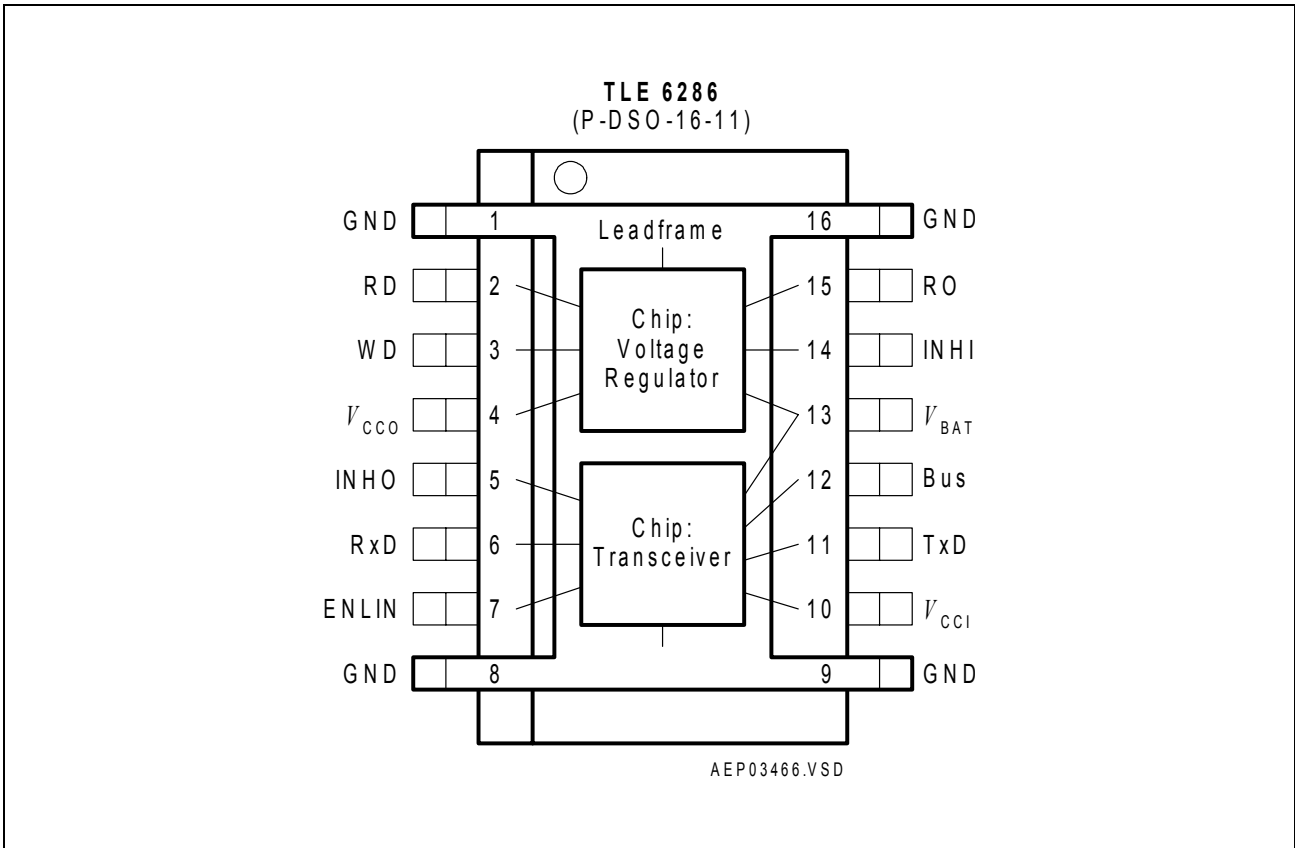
TLE 6286
(P-DSO-16-11)

GND 1
Leadframe
16 GND

RD 2
15 RO

WD 3
Chip:
Voltage
Regulator
14 INHI

$V_{CCO}$ 4
13 $V_{BAT}$

INHO 5
12 Bus

RxD 6
Chip:
Transceiver
11 TxD

ENLIN 7
10 $V_{CCI}$

GND 8
9 GND

AEP03466.VSD